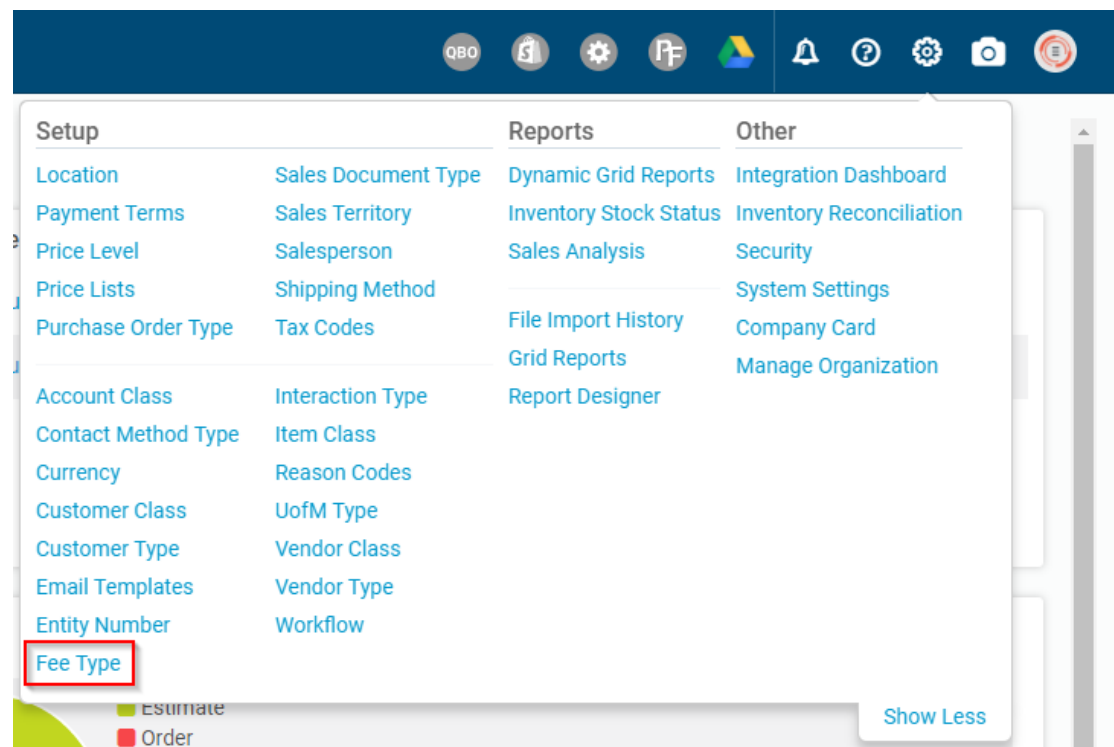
QBO

Setup

Location
Payment Terms
Price Level
Price Lists
Purchase Order Type

Sales Document Type
Sales Territory
Salesperson
Shipping Method
Tax Codes

Account Class
Contact Method Type
Currency
Customer Class
Customer Type
Email Templates
Entity Number
Fee Type

Interaction Type
Item Class
Reason Codes
UofM Type
Vendor Class
Vendor Type
Workflow

Reports

Dynamic Grid Reports
Inventory Stock Status
Sales Analysis

File Import History
Grid Reports
Report Designer

Other

Integration Dashboard
Inventory Reconciliation
Security
System Settings
Company Card
Manage Organization

Show Less

Estimate
Order